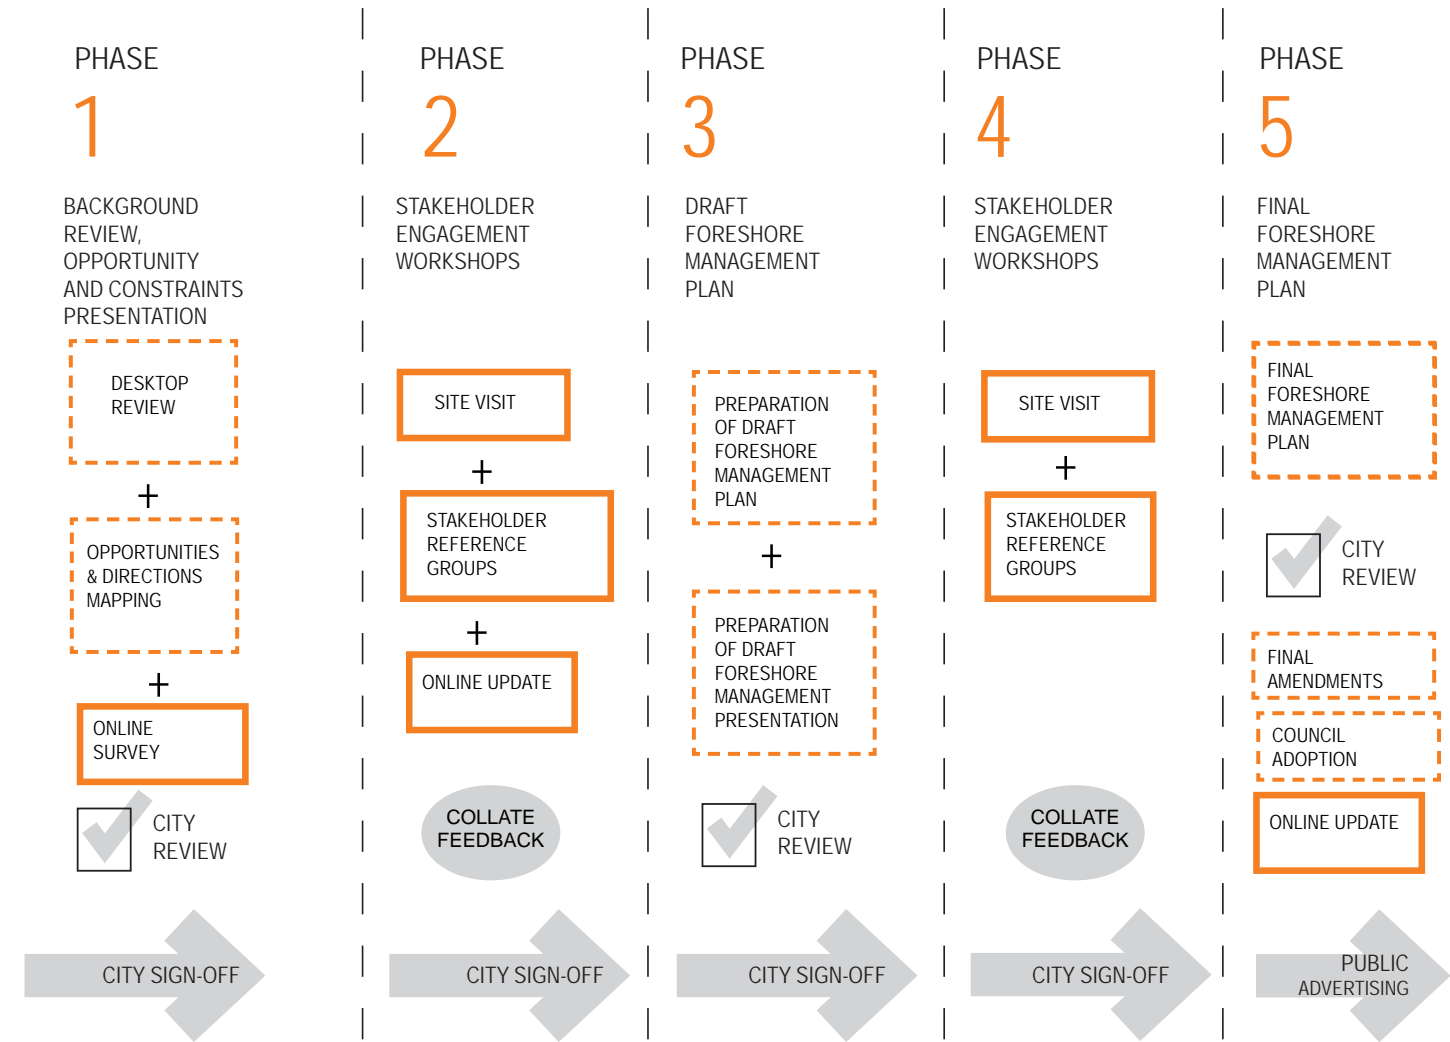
PHASE
1
BACKGROUND REVIEW, OPPORTUNITY AND CONSTRAINTS PRESENTATION

DESKTOP REVIEW
+
OPPORTUNITIES & DIRECTIONS MAPPING
+
ONLINE SURVEY

CITY REVIEW

CITY SIGN-OFF

PHASE
2
STAKEHOLDER ENGAGEMENT WORKSHOPS

SITE VISIT
+
STAKEHOLDER REFERENCE GROUPS
+
ONLINE UPDATE

COLLATE FEEDBACK

CITY SIGN-OFF

PHASE
3
DRAFT FORESHORE MANAGEMENT PLAN

PREPARATION OF DRAFT FORESHORE MANAGEMENT PLAN
+
PREPARATION OF DRAFT FORESHORE MANAGEMENT PRESENTATION

CITY REVIEW

CITY SIGN-OFF

PHASE
4
STAKEHOLDER ENGAGEMENT WORKSHOPS

SITE VISIT
+
STAKEHOLDER REFERENCE GROUPS

COLLATE FEEDBACK

CITY SIGN-OFF

PHASE
5
FINAL FORESHORE MANAGEMENT PLAN

FINAL FORESHORE MANAGEMENT PLAN

CITY REVIEW

FINAL AMENDMENTS

COUNCIL ADOPTION

ONLINE UPDATE

PUBLIC ADVERTISING